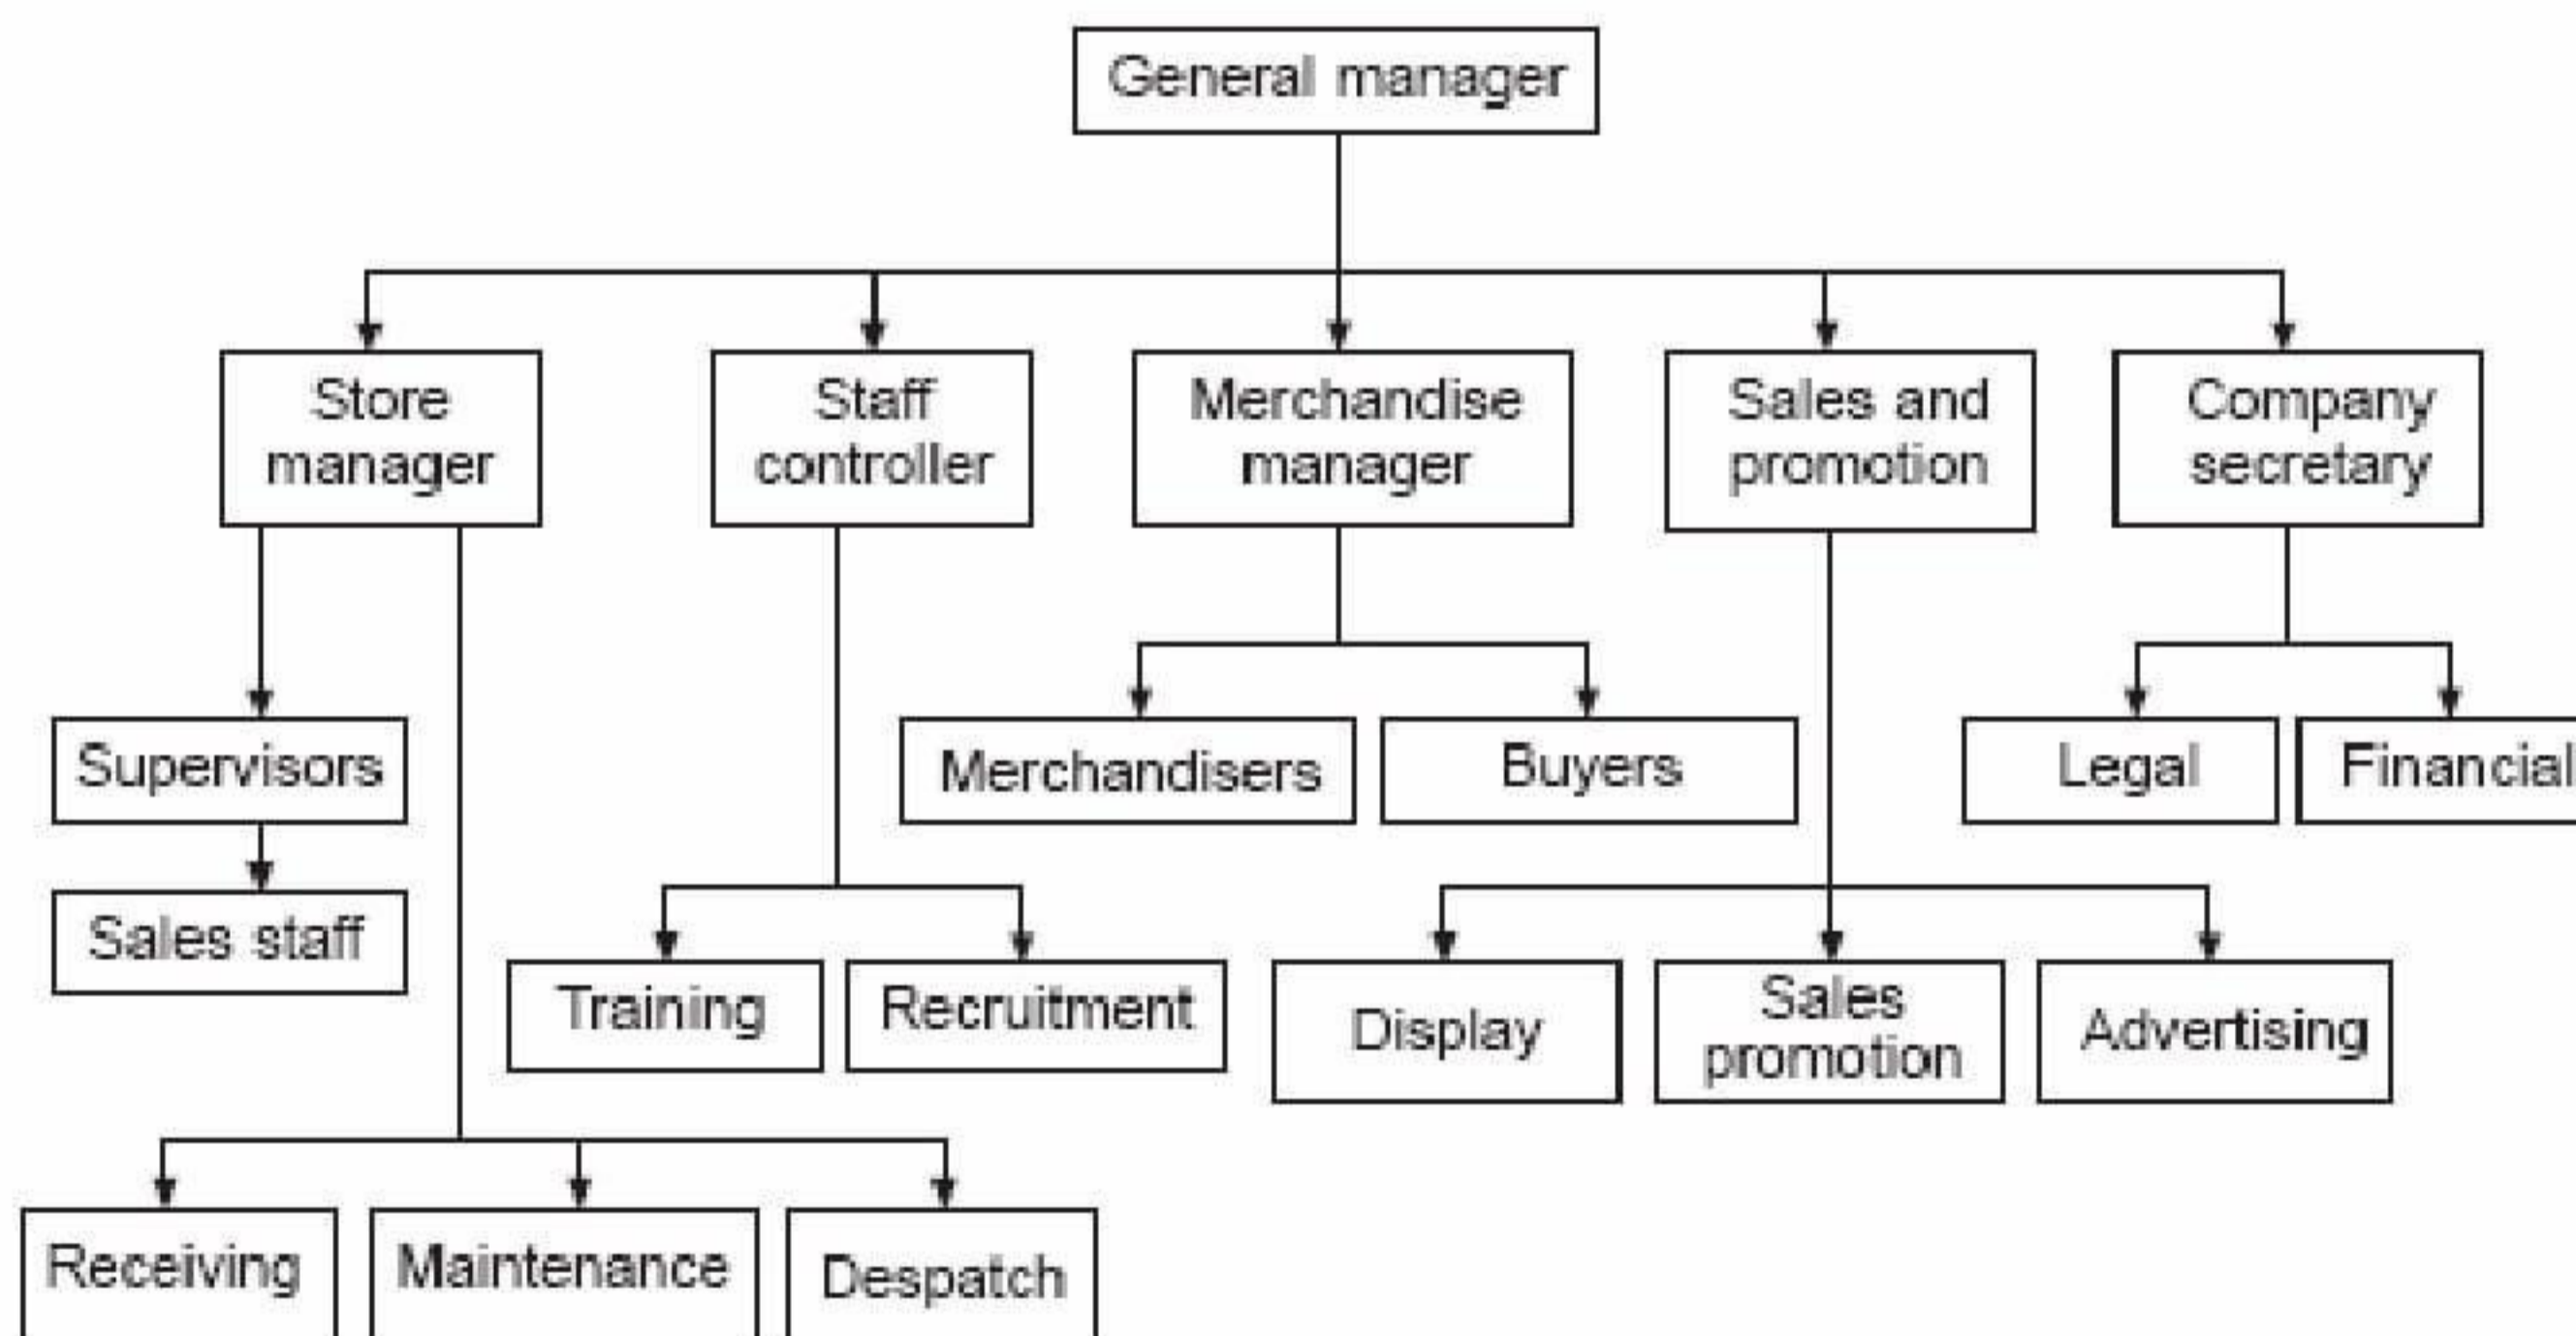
General manager

Store manager

Staff controller

Merchandise manager

Sales and promotion

Company secretary

Supervisors

Sales staff

Merchandisers

Buyers

Legal

Financial

Training

Recruitment

Display

Sales promotion

Advertising

Receiving

Maintenance

Despatch